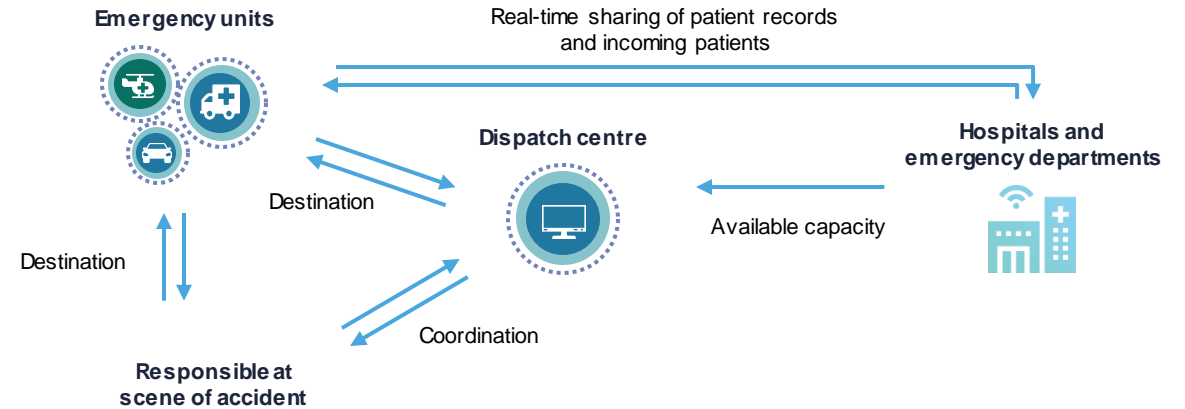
Emergency units

Real-time sharing of patient records and incoming patients

Dispatch centre

Hospitals and emergency departments

Destination

Available capacity

Destination

Coordination

Responsible at scene of accident